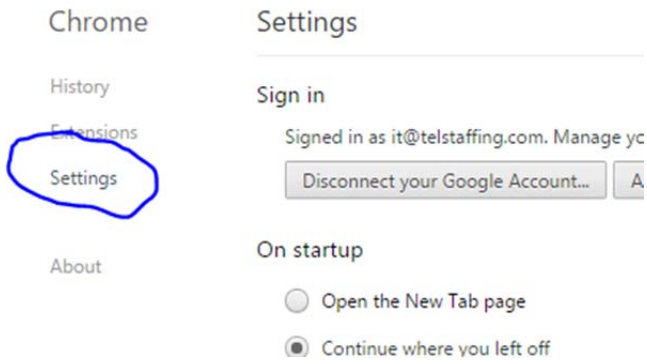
Chrome

History

Extensions

Settings

About

Settings

Sign in

Signed in as it@telstaffing.com. Manage yo

Disconnect your Google Account... A

On startup

Open the New Tab page

Continue where you left off